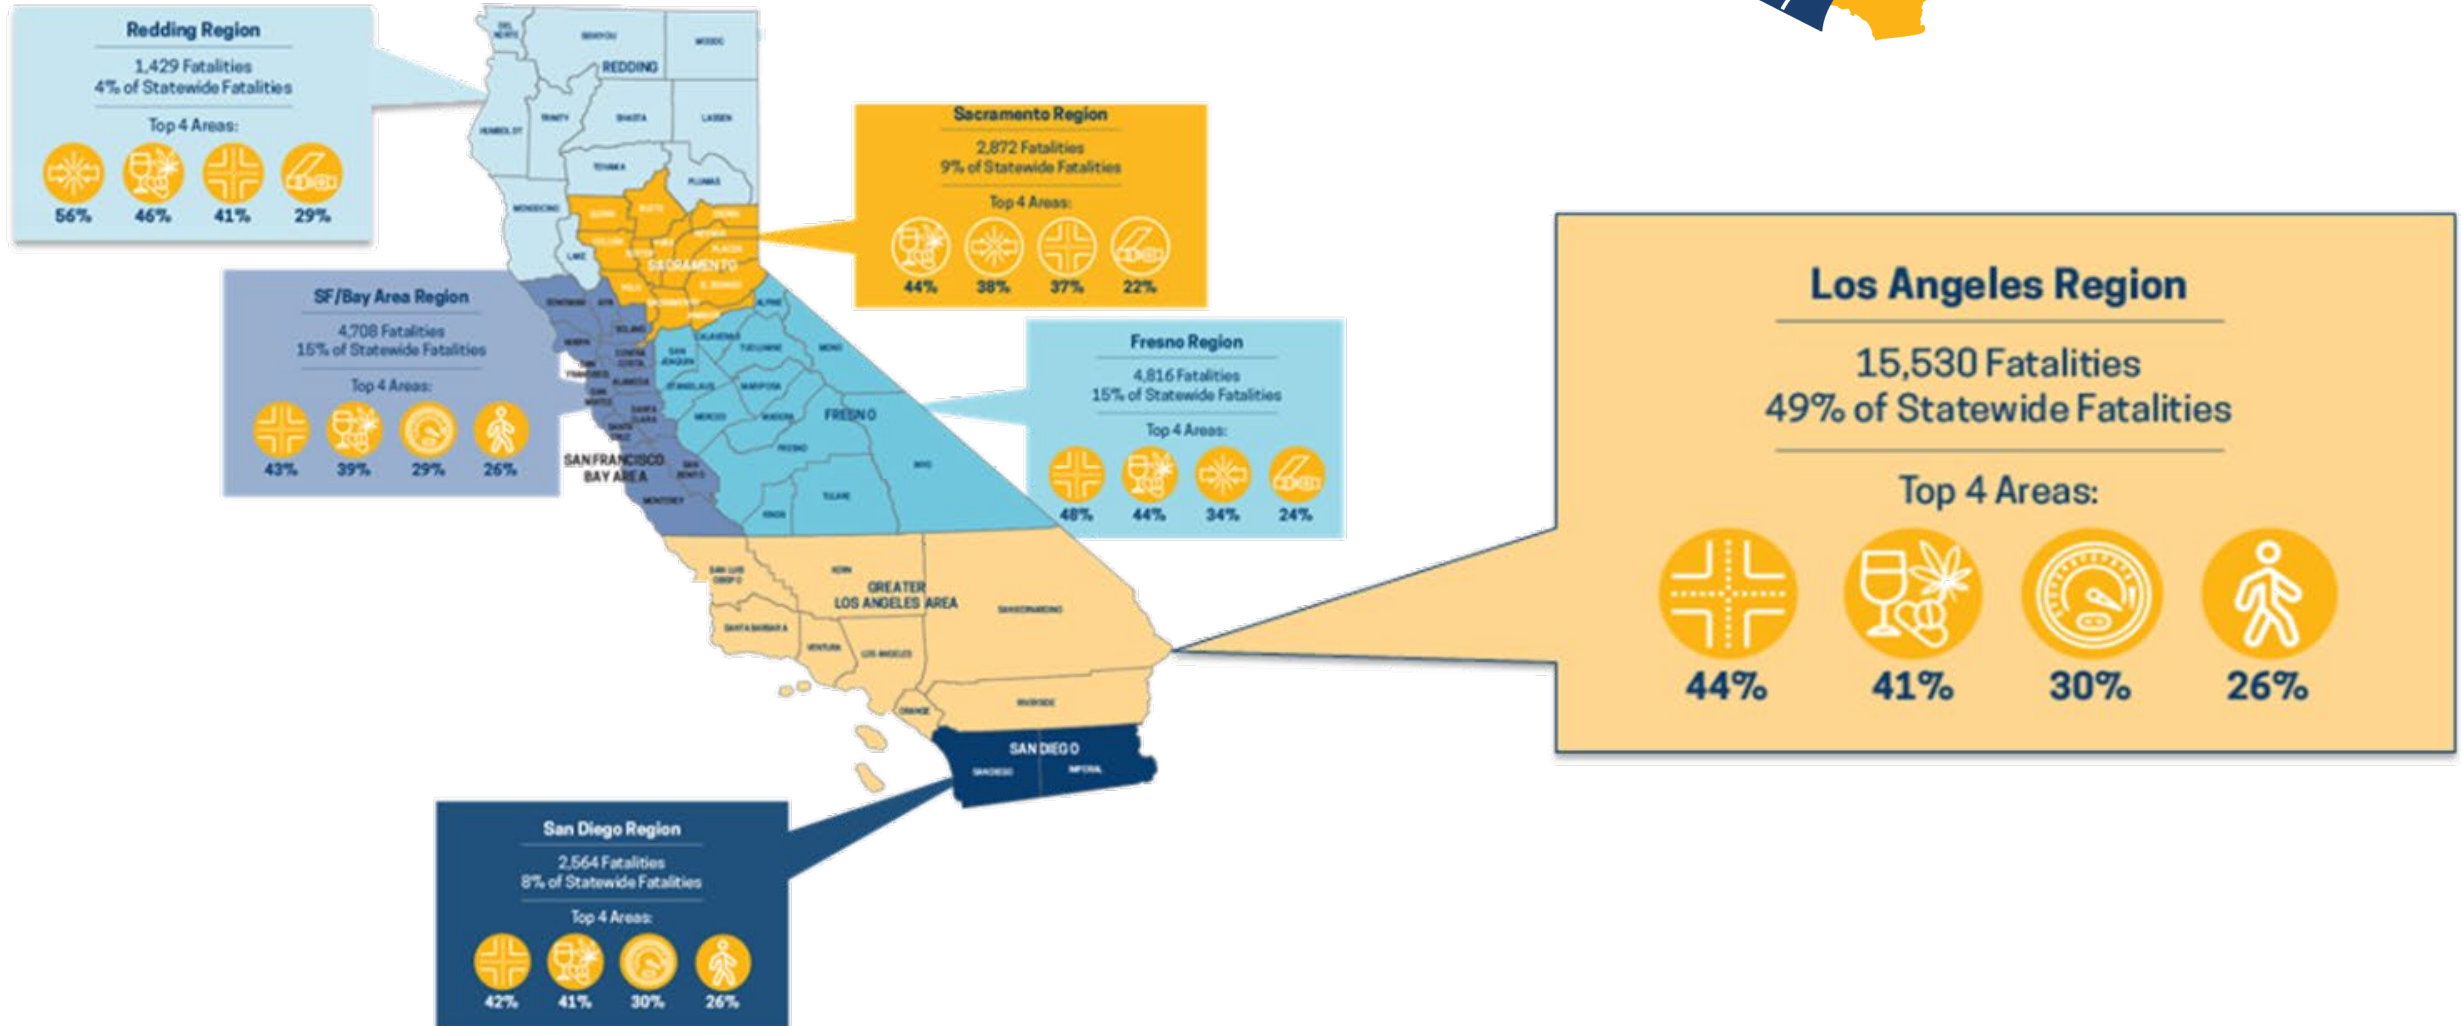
Redding Region

1,429 Fatalities
4% of Statewide Fatalities

Top 4 Areas:

56% 46% 41% 29%

Sacramento Region

2,872 Fatalities
9% of Statewide Fatalities

Top 4 Areas:

44% 38% 37% 22%

SF/Bay Area Region

4,708 Fatalities
15% of Statewide Fatalities

Top 4 Areas:

43% 39% 29% 26%

Fresno Region

4,816 Fatalities
15% of Statewide Fatalities

Top 4 Areas:

48% 44% 34% 24%

Los Angeles Region

15,530 Fatalities
49% of Statewide Fatalities

Top 4 Areas:

44% 41% 30% 26%

San Diego Region

2,564 Fatalities
8% of Statewide Fatalities

Top 4 Areas:

42% 41% 30% 26%

REDDING
SACRAMENTO
FRESNO
SAN FRANCISCO BAY AREA
GREATER LOS ANGELES AREA
SAN DIEGO